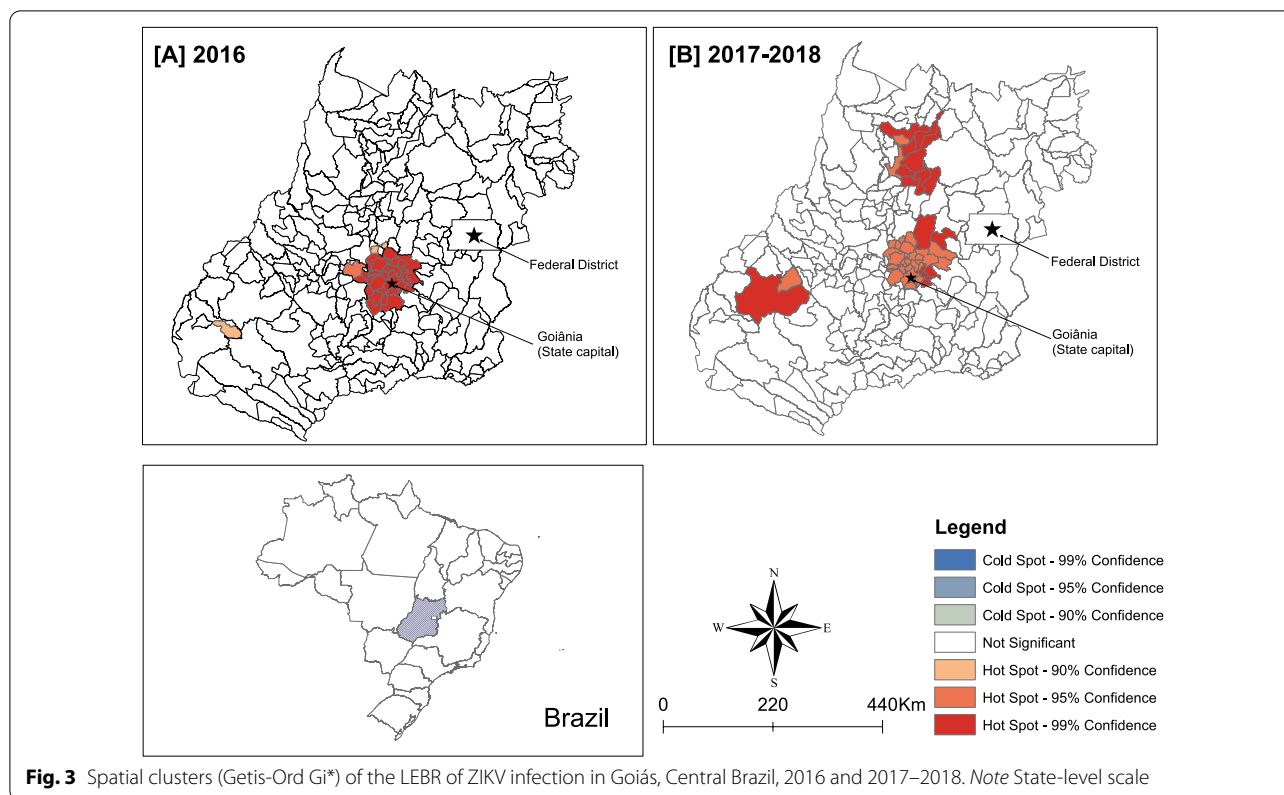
[A] 2016

Federal District

Goiânia
(State capital)

[B] 2017-2018

Federal District

Goiânia
(State capital)

Brazil

N
W
E
S

0 220 440Km

Legend

Cold Spot - 99% Confidence

Cold Spot - 95% Confidence

Cold Spot - 90% Confidence

Not Significant

Hot Spot - 90% Confidence

Hot Spot - 95% Confidence

Hot Spot - 99% Confidence

**Fig. 3** Spatial clusters (Getis-Ord Gi*) of the LEBR of ZIKV infection in Goiás, Central Brazil, 2016 and 2017–2018. *Note* State-level scale